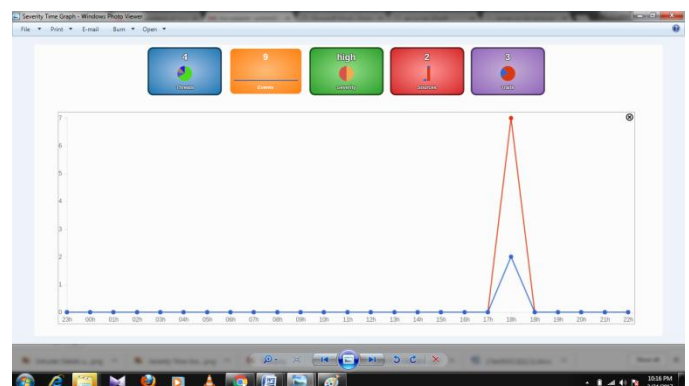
Severity Time Graph - Windows Photo Viewer

File ▾ Print ▾ E-mail Burn ▾ Open ▾

4
Threats

9
Events

high
Severity

2
Sources

3
Users

7
6
5
4
3
2
1
0

23h 00h 01h 02h 03h 04h 05h 06h 07h 08h 09h 10h 11h 12h 13h 14h 15h 16h 17h 18h 19h 20h 21h 22h

10:16 PM